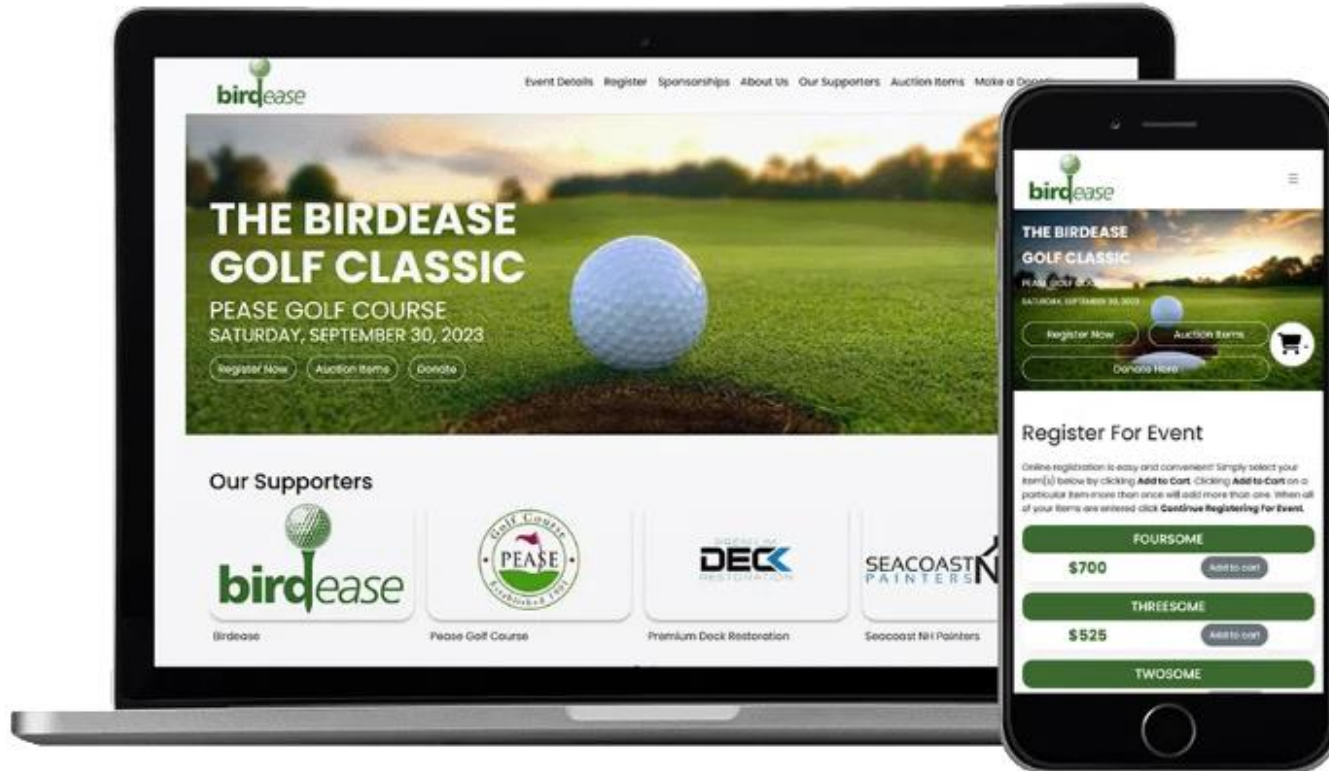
birdease

Event Details Register Sponsorships About Us Our Supporters Auction Items Make a Dona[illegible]

THE BIRDEASE GOLF CLASSIC

PEASE GOLF COURSE
SATURDAY, SEPTEMBER 30, 2023

Register Now Auction Items Donate

Our Supporters

birdease

Golf Course PEASE Established 1991

PREMIUM DECK RESTORATION

SEACOAST PAINTERS N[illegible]

Birdease

Pease Golf Course

Premium Deck Restoration

Seacoast NH Painters

birdease

THE BIRDEASE GOLF CLASSIC

PEASE GOLF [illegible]

SATURDAY, SEPTEMBER 30, 2023

Register Now Auction Items

Donate Here

Register For Event

Online registration is easy and convenient! Simply select your item(s) below by clicking **Add to Cart**. Clicking **Add to Cart** on a particular item more than once will add more than one. When all of your items are entered click **Continue Registering For Event**.

FOURSOME

$700 Add to cart

THREESOME

$525 Add to cart

TWOSOME